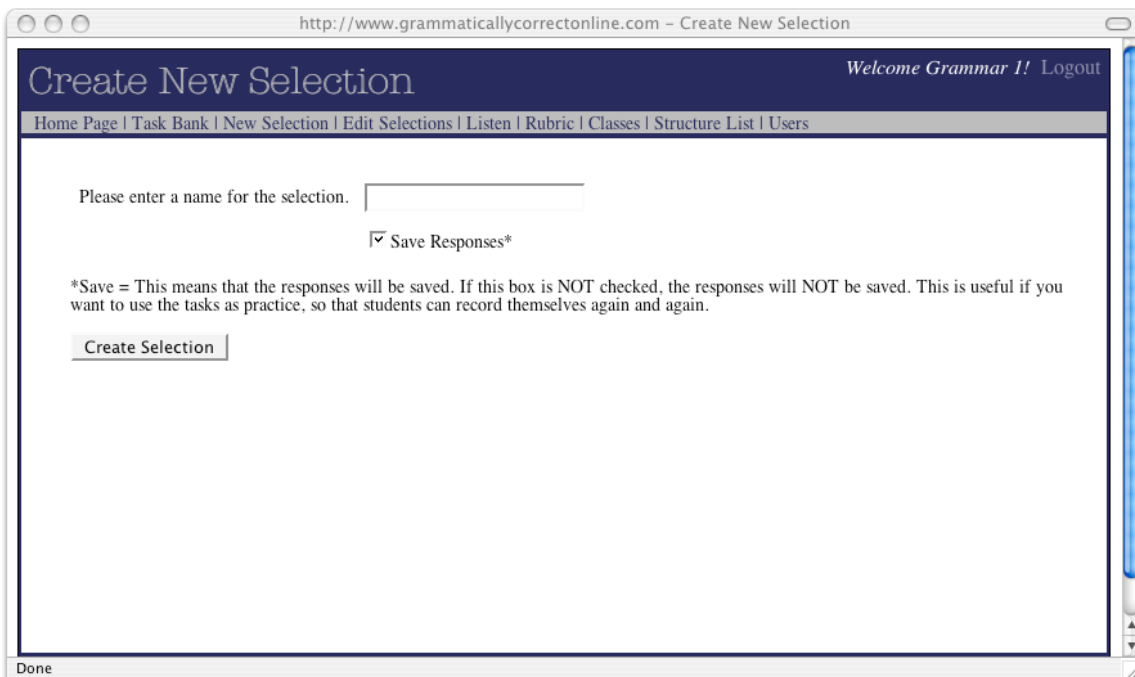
http://www.grammaticallycorrectonline.com - Create New Selection

Create New Selection

Welcome Grammar 1! Logout

Home Page | Task Bank | New Selection | Edit Selections | Listen | Rubric | Classes | Structure List | Users

Please enter a name for the selection.

Save Responses*

*Save = This means that the responses will be saved. If this box is NOT checked, the responses will NOT be saved. This is useful if you want to use the tasks as practice, so that students can record themselves again and again.

Create Selection

Done